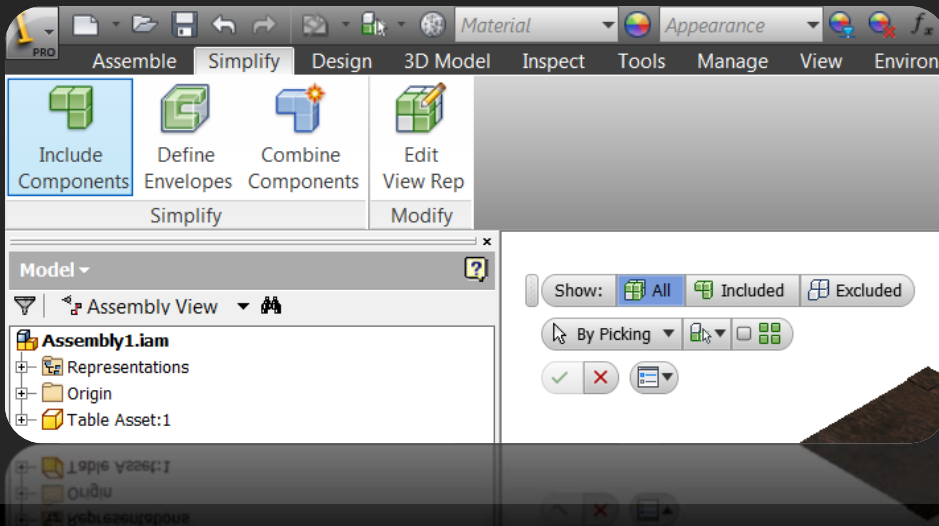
PRO

Material

Appearance

Assemble Simplify Design 3D Model Inspect Tools Manage View Environ

Include Components

Define Envelopes

Combine Components

Edit View Rep

Simplify

Modify

Model

Assembly View

Assembly1.iam

Representations

Origin

Table Asset:1

Show: All Included Excluded

By Picking